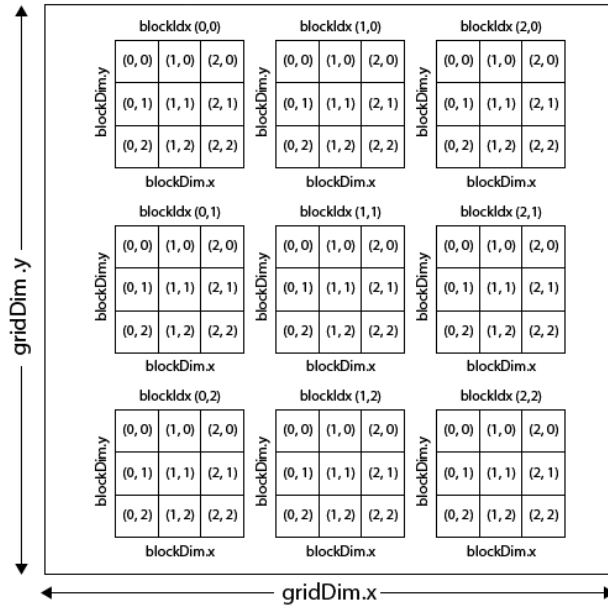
gridDim .y

blockIdx (0,0)

blockDim.y

| (0, 0) | (1, 0) | (2, 0) |
|---|---|---|
| (0, 1) | (1, 1) | (2, 1) |
| (0, 2) | (1, 2) | (2, 2) |

blockDim.x

blockIdx (1,0)

blockDim.y

| (0, 0) | (1, 0) | (2, 0) |
|---|---|---|
| (0, 1) | (1, 1) | (2, 1) |
| (0, 2) | (1, 2) | (2, 2) |

blockDim.x

blockIdx (2,0)

blockDim.y

| (0, 0) | (1, 0) | (2, 0) |
|---|---|---|
| (0, 1) | (1, 1) | (2, 1) |
| (0, 2) | (1, 2) | (2, 2) |

blockDim.x

blockIdx (0,1)

blockDim.y

| (0, 0) | (1, 0) | (2, 0) |
|---|---|---|
| (0, 1) | (1, 1) | (2, 1) |
| (0, 2) | (1, 2) | (2, 2) |

blockDim.x

blockIdx (1,1)

blockDim.y

| (0, 0) | (1, 0) | (2, 0) |
|---|---|---|
| (0, 1) | (1, 1) | (2, 1) |
| (0, 2) | (1, 2) | (2, 2) |

blockDim.x

blockIdx (2,1)

blockDim.y

| (0, 0) | (1, 0) | (2, 0) |
|---|---|---|
| (0, 1) | (1, 1) | (2, 1) |
| (0, 2) | (1, 2) | (2, 2) |

blockDim.x

blockIdx (0,2)

blockDim.y

| (0, 0) | (1, 0) | (2, 0) |
|---|---|---|
| (0, 1) | (1, 1) | (2, 1) |
| (0, 2) | (1, 2) | (2, 2) |

blockDim.x

blockIdx (1,2)

blockDim.y

| (0, 0) | (1, 0) | (2, 0) |
|---|---|---|
| (0, 1) | (1, 1) | (2, 1) |
| (0, 2) | (1, 2) | (2, 2) |

blockDim.x

blockIdx (2,2)

blockDim.y

| (0, 0) | (1, 0) | (2, 0) |
|---|---|---|
| (0, 1) | (1, 1) | (2, 1) |
| (0, 2) | (1, 2) | (2, 2) |

blockDim.x

gridDim.x